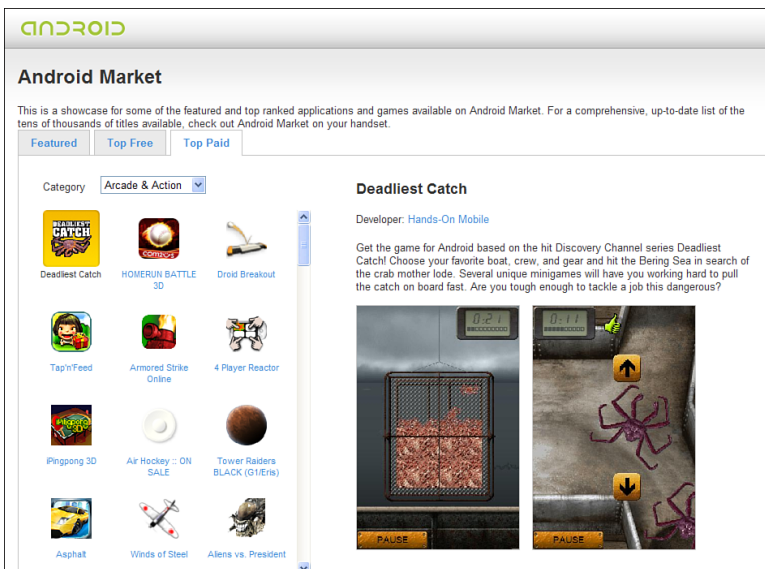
ANDROID

Android Market

This is a showcase for some of the featured and top ranked applications and games available on Android Market. For a comprehensive, up-to-date list of the tens of thousands of titles available, check out Android Market on your handset.

Featured | Top Free | Top Paid

Category Arcade & Action

DEADLIEST CATCH

Deadliest Catch

HOMERUN BATTLE 3D

Droid Breakout

Tap'n'Feed

Armored Strike Online

4 Player Reactor

iPingpong 3D

Air Hockey :: ON SALE

Tower Raiders BLACK (G1/Eris)

Asphalt

Winds of Steel

Aliens vs. President

Deadliest Catch

Developer: Hands-On Mobile

Get the game for Android based on the hit Discovery Channel series Deadliest Catch! Choose your favorite boat, crew, and gear and hit the Bering Sea in search of the crab mother lode. Several unique minigames will have you working hard to pull the catch on board fast. Are you tough enough to tackle a job this dangerous?

0:21

PAUSE

0:11

PAUSE